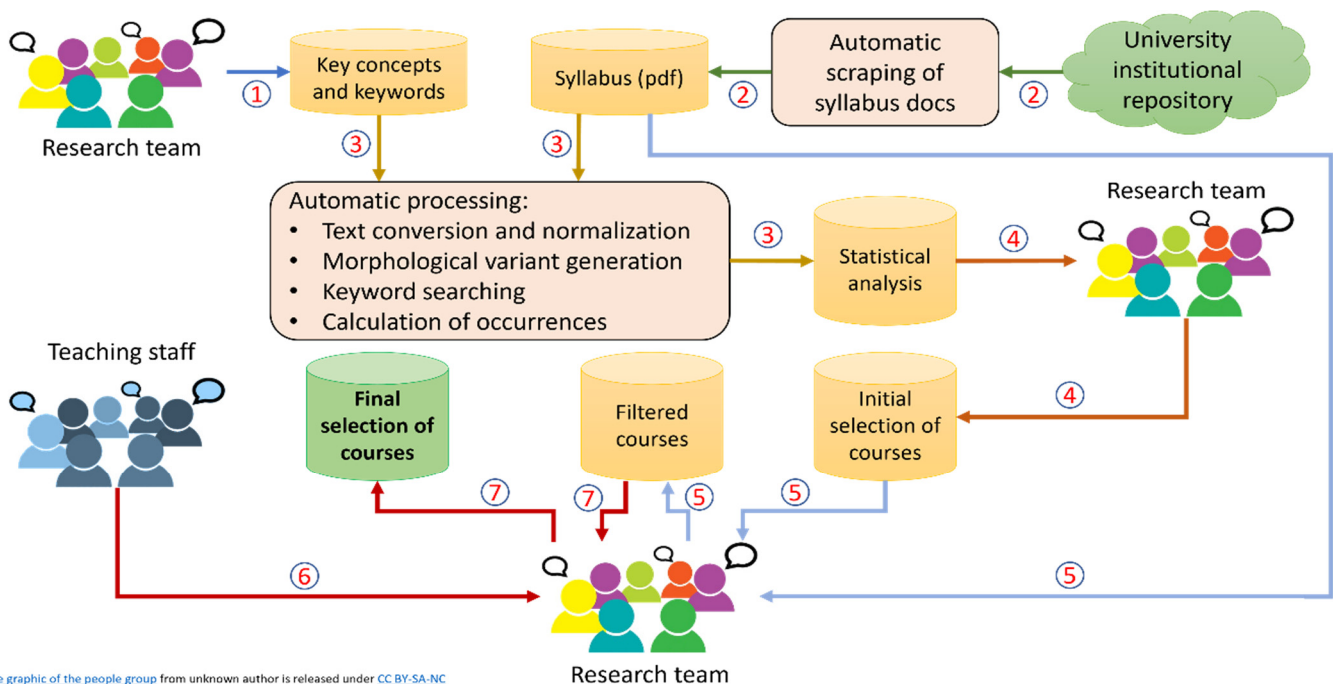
Research team

1

Key concepts and keywords

Syllabus (pdf)

2

Automatic scraping of syllabus docs

2

University institutional repository

3

3

Automatic processing:
• Text conversion and normalization
• Morphological variant generation
• Keyword searching
• Calculation of occurrences

3

Statistical analysis

4

Research team

Teaching staff

Final selection of courses

Filtered courses

Initial selection of courses

4

7

7

5

5

6

5

Research team

e graphic of the people group from unknown author is released under CC BY-SA-NC